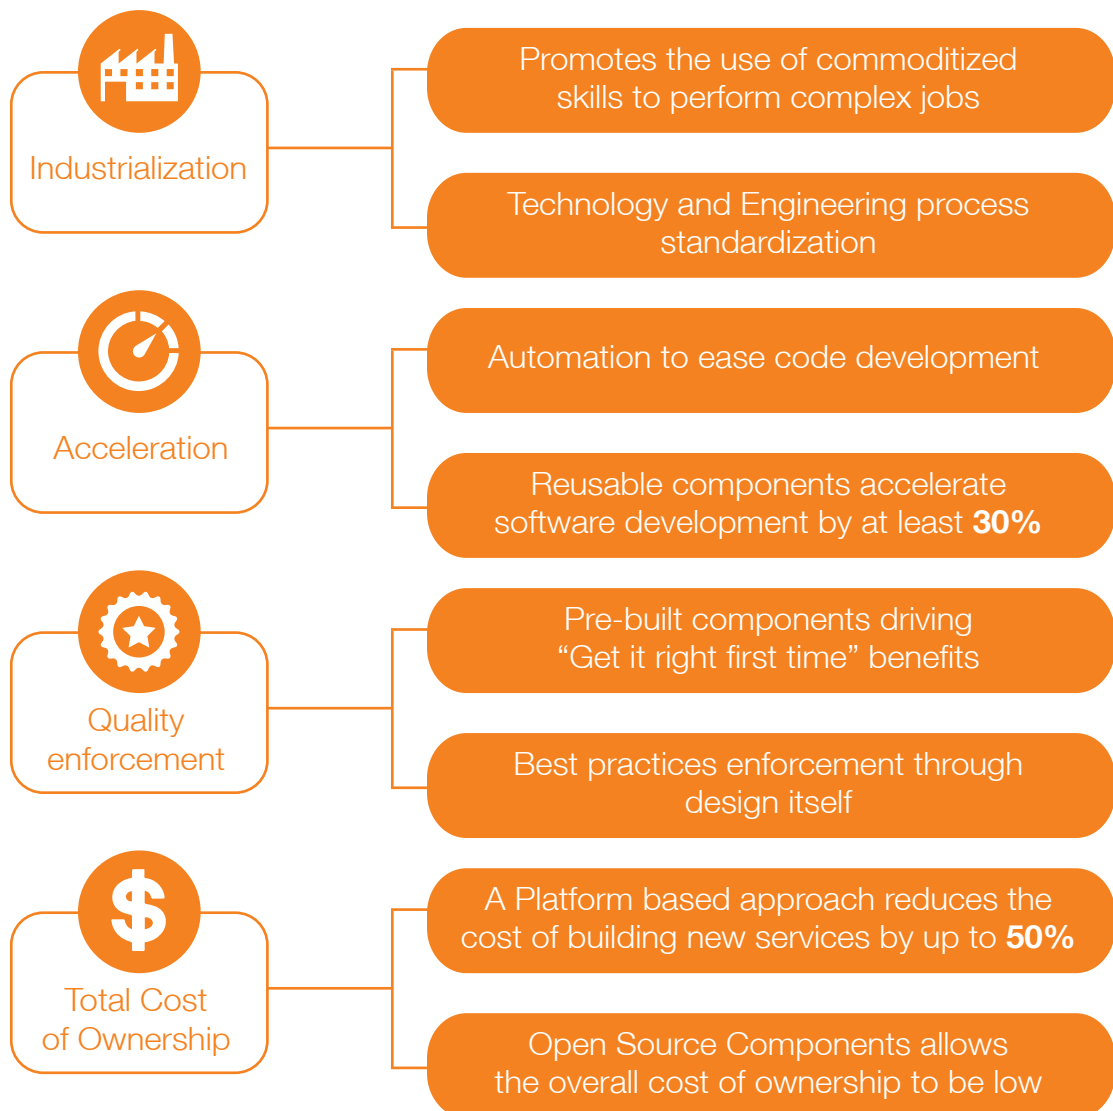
Industrialization

Promotes the use of commoditized skills to perform complex jobs

Technology and Engineering process standardization

Acceleration

Automation to ease code development

Reusable components accelerate software development by at least **30%**

Quality enforcement

Pre-built components driving “Get it right first time” benefits

Best practices enforcement through design itself

$

Total Cost of Ownership

A Platform based approach reduces the cost of building new services by up to **50%**

Open Source Components allows the overall cost of ownership to be low